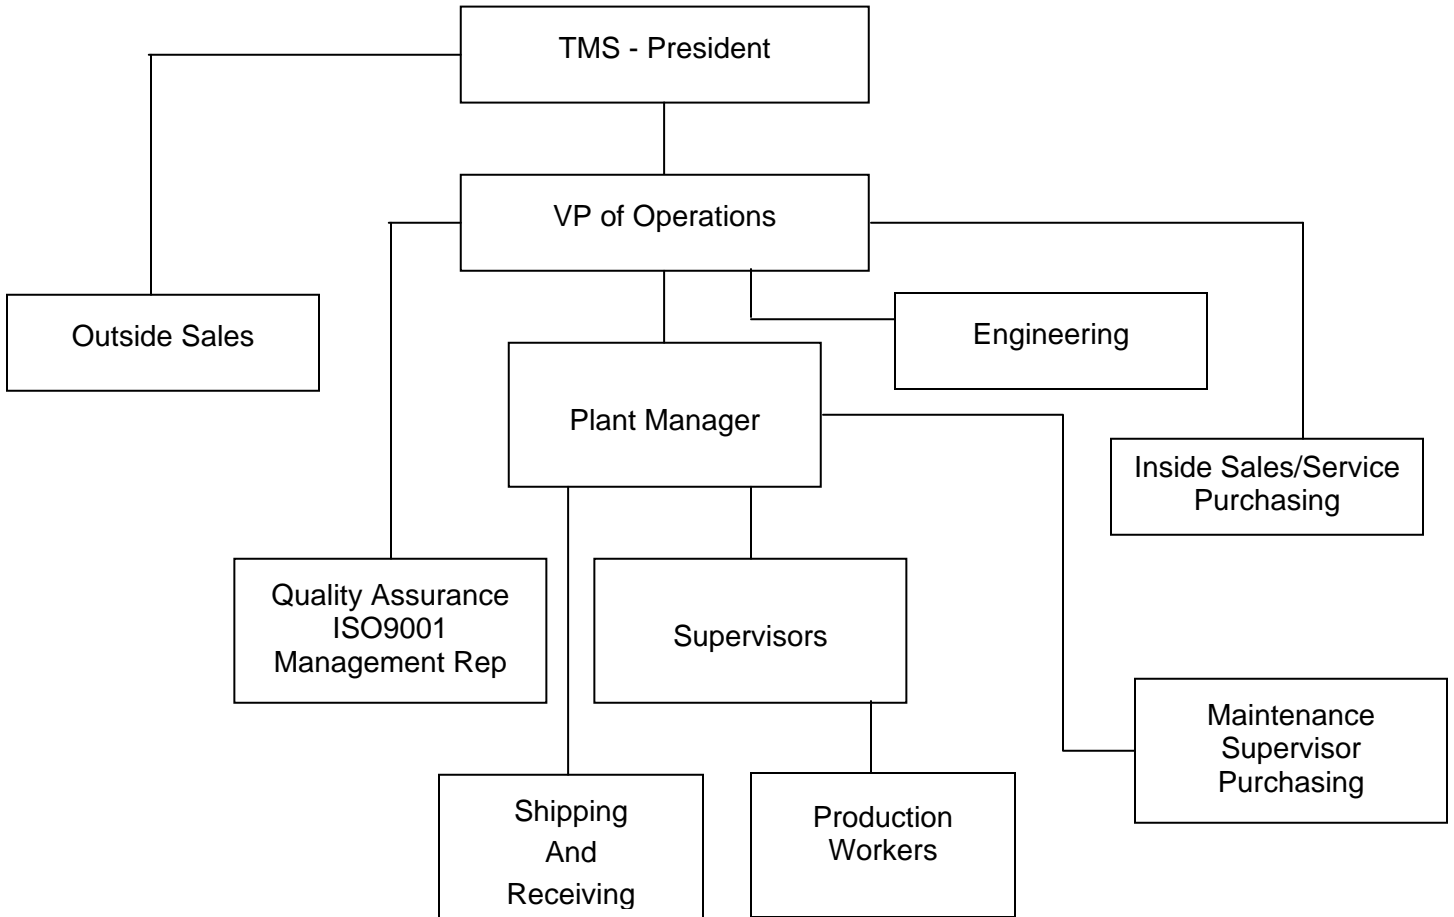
TMS - President

VP of Operations

Outside Sales

Engineering

Plant Manager

Inside Sales/Service
Purchasing

Quality Assurance
ISO9001
Management Rep

Supervisors

Maintenance
Supervisor
Purchasing

Shipping
And
Receiving

Production
Workers